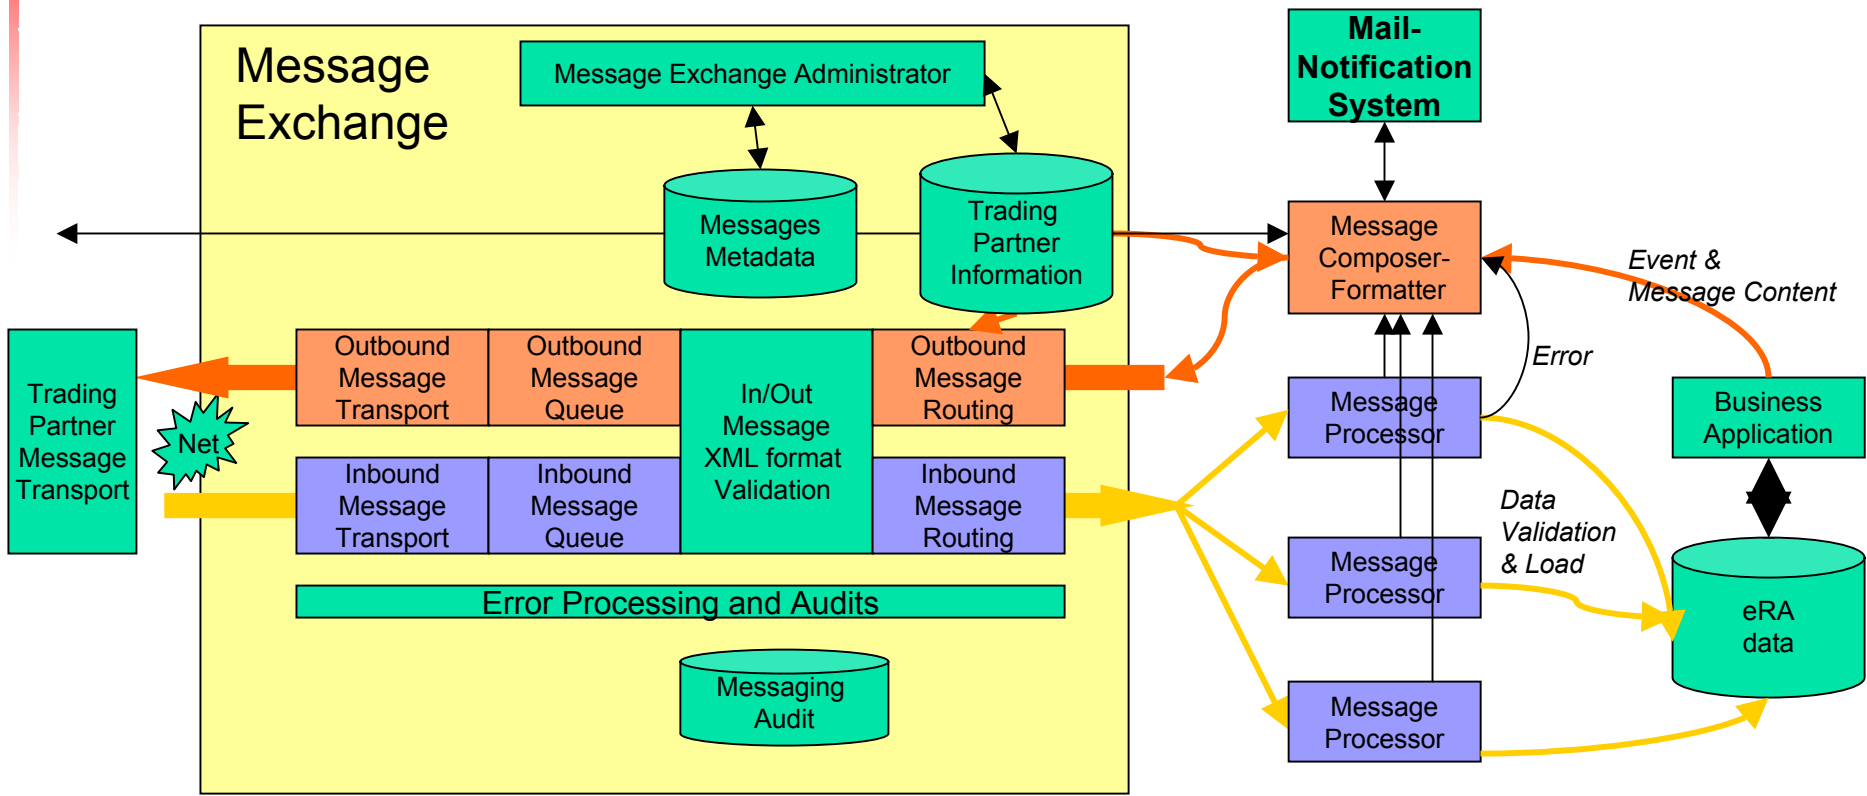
Message Exchange

Message Exchange Administrator

Messages Metadata

Trading Partner Information

Mail-Notification System

Message Composer-Formatter

Event & Message Content

Error

Trading Partner Message Transport

Net

Outbound Message Transport

Outbound Message Queue

In/Out Message XML format Validation

Outbound Message Routing

Inbound Message Transport

Inbound Message Queue

Inbound Message Routing

Message Processor

Business Application

Data Validation & Load

Message Processor

eRA data

Error Processing and Audits

Messaging Audit

Message Processor